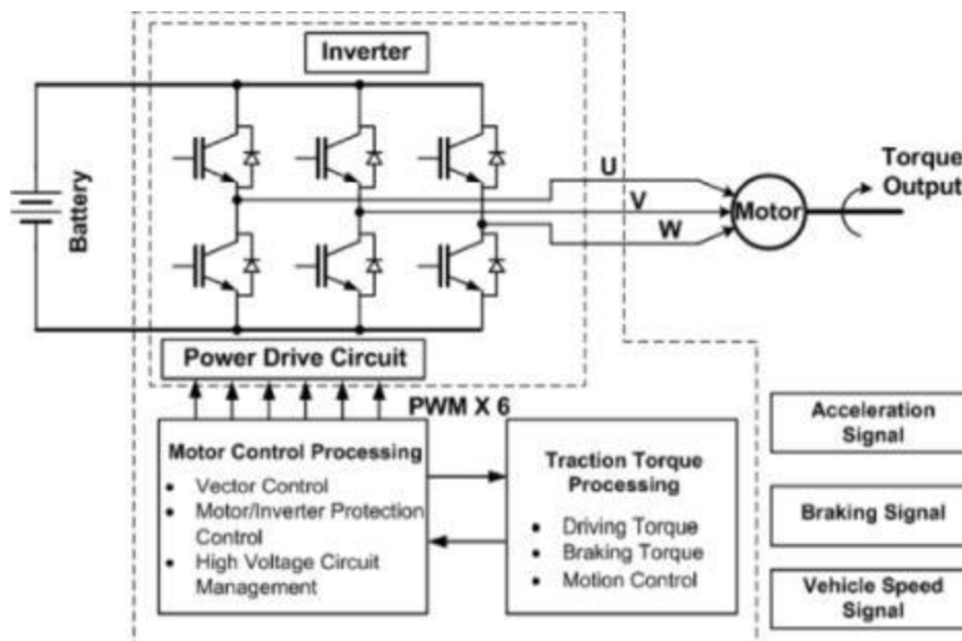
Inverter

Battery

U

V

W

Motor

Torque Output

Power Drive Circuit

PWM X 6

Motor Control Processing
• Vector Control
• Motor/Inverter Protection Control
• High Voltage Circuit Management

Traction Torque Processing
• Driving Torque
• Braking Torque
• Motion Control

Acceleration Signal

Braking Signal

Vehicle Speed Signal